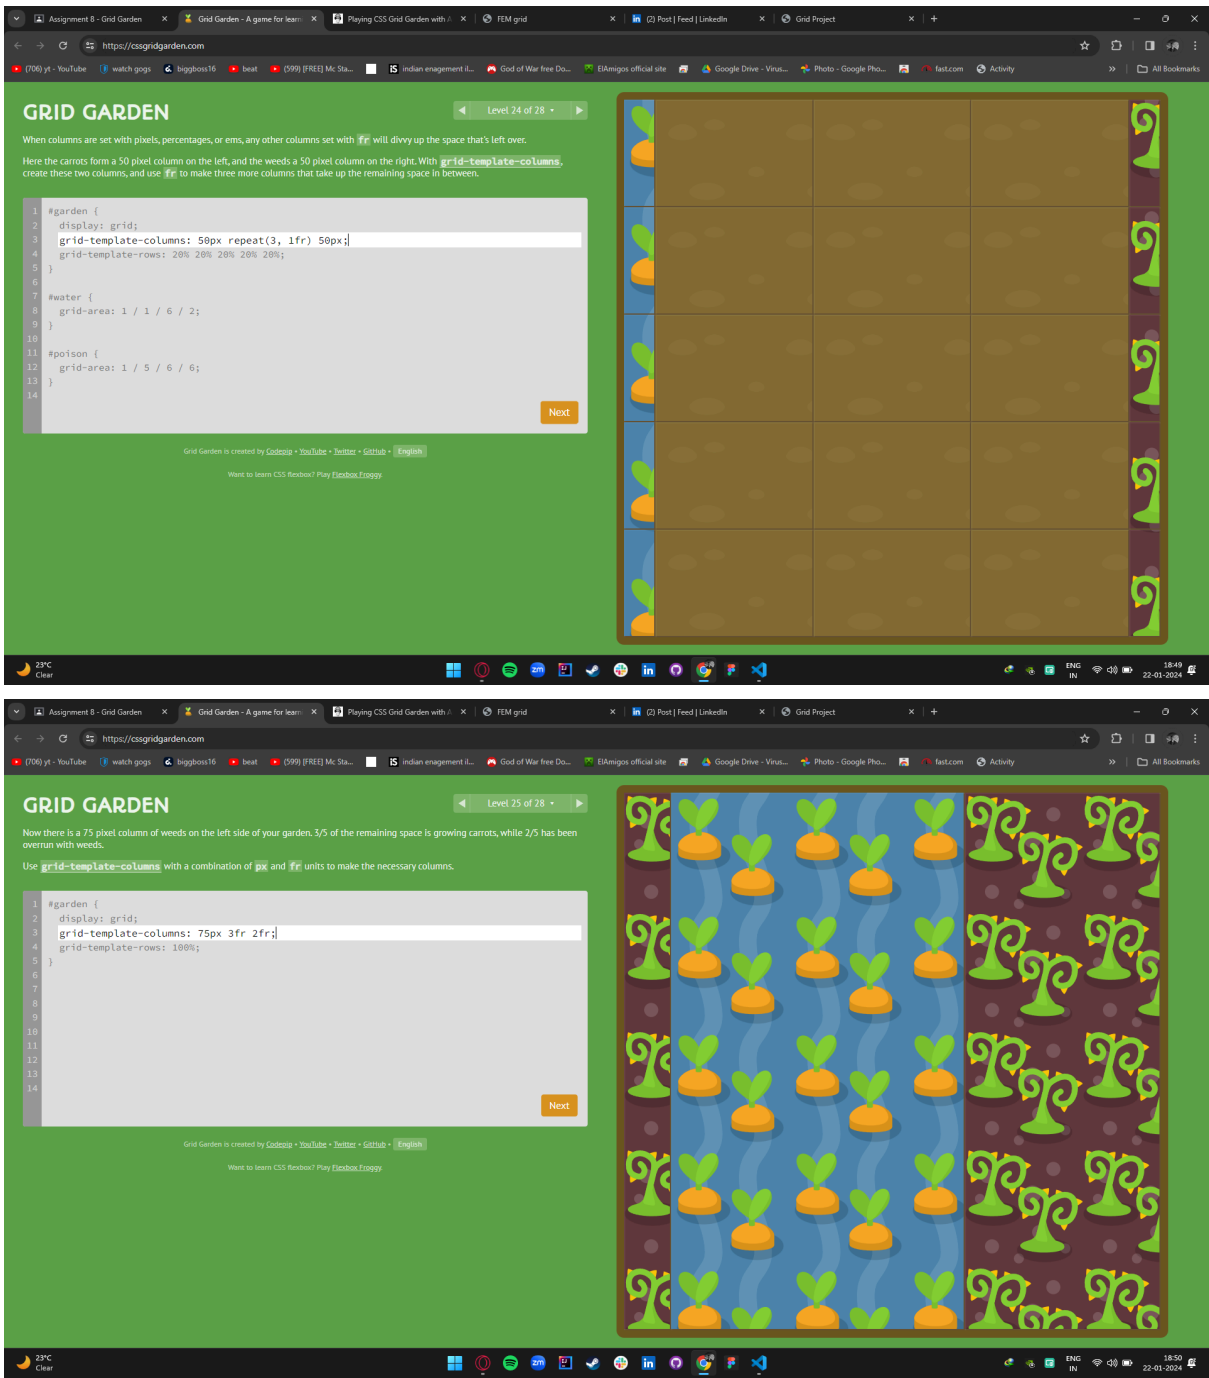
Assignment 8 - Grid Garden | Grid Garden - A game for learn | Playing CSS Grid Garden with A | FEM grid | (2) Post | Feed | LinkedIn | Grid Project

https://cssgridgarden.com

(706) yt - YouTube | watch gogs | biggboss16 | beat | (599) [FREE] Mc Sta... | indian enagement il... | God of War free Do... | ElAmigos official site | Google Drive - Virus... | Photo - Google Pho... | fast.com | Activity | All Bookmarks

GRID GARDEN

Level 24 of 28

When columns are set with pixels, percentages, or ems, any other columns set with fr will divvy up the space that's left over.

Here the carrots form a 50 pixel column on the left, and the weeds a 50 pixel column on the right. With grid-template-columns, create these two columns, and use fr to make three more columns that take up the remaining space in between.

1 #garden {
2 display: grid;
3 grid-template-columns: 50px repeat(3, 1fr) 50px;
4 grid-template-rows: 20% 20% 20% 20% 20%;
5 }
6
7 #water {
8 grid-area: 1 / 1 / 6 / 2;
9 }
10
11 #poison {
12 grid-area: 1 / 5 / 6 / 6;
13 }
14

Next

Grid Garden is created by Codepip • YouTube • Twitter • GitHub • English

Want to learn CSS flexbox? Play Flexbox Froggy.

23°C Clear

ENG IN 18:49 22-01-2024

Assignment 8 - Grid Garden | Grid Garden - A game for learn | Playing CSS Grid Garden with A | FEM grid | (2) Post | Feed | LinkedIn | Grid Project

https://cssgridgarden.com

(706) yt - YouTube | watch gogs | biggboss16 | beat | (599) [FREE] Mc Sta... | indian enagement il... | God of War free Do... | ElAmigos official site | Google Drive - Virus... | Photo - Google Pho... | fast.com | Activity | All Bookmarks

GRID GARDEN

Level 25 of 28

Now there is a 75 pixel column of weeds on the left side of your garden. 3/5 of the remaining space is growing carrots, while 2/5 has been overrun with weeds.

Use grid-template-columns with a combination of px and fr units to make the necessary columns.

1 #garden {
2 display: grid;
3 grid-template-columns: 75px 3fr 2fr;
4 grid-template-rows: 100%;
5 }
6
7
8
9
10
11
12
13
14

Next

Grid Garden is created by Codepip • YouTube • Twitter • GitHub • English

Want to learn CSS flexbox? Play Flexbox Froggy.

23°C Clear

ENG IN 18:50 22-01-2024